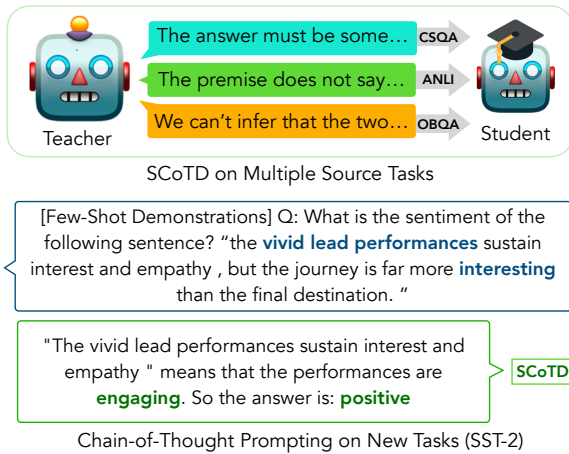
The answer must be some... CSQA

The premise does not say... ANLI

We can't infer that the two... OBQA

Teacher

Student

SCoTD on Multiple Source Tasks

[Few-Shot Demonstrations] Q: What is the sentiment of the following sentence? "the vivid lead performances sustain interest and empathy , but the journey is far more interesting than the final destination. "

"The vivid lead performances sustain interest and empathy " means that the performances are engaging. So the answer is: positive

SCoTD

Chain-of-Thought Prompting on New Tasks (SST-2)